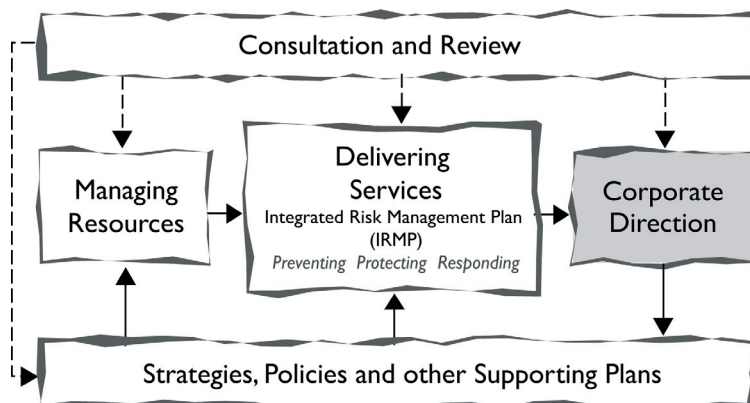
Consultation and Review

Managing Resources

Delivering Services
Integrated Risk Management Plan (IRMP)
Preventing Protecting Responding

Corporate Direction

Strategies, Policies and other Supporting Plans